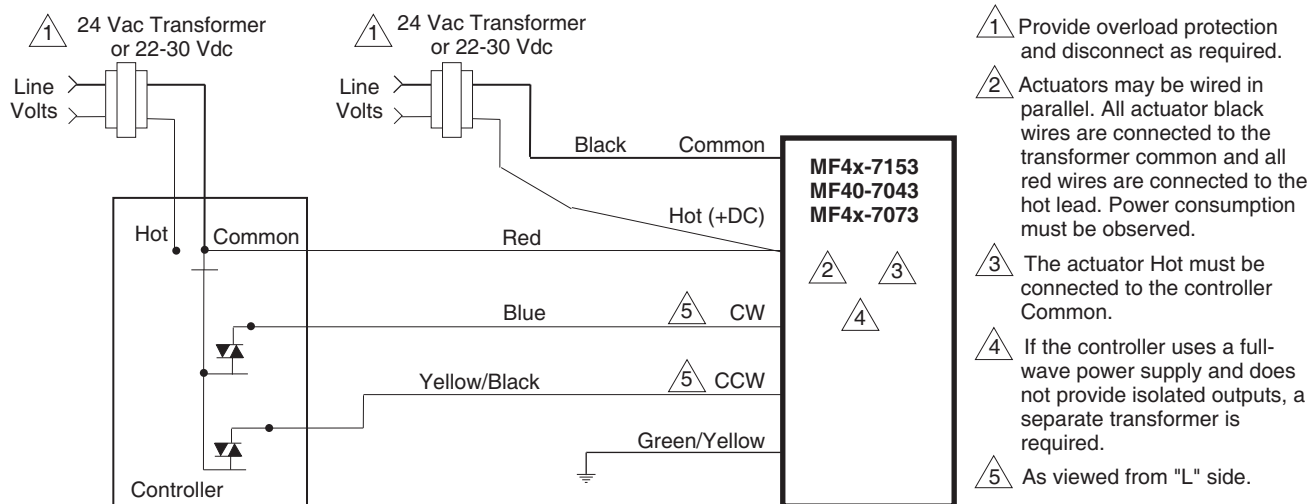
1 24 Vac Transformer or 22-30 Vdc

Line Volts

1 24 Vac Transformer or 22-30 Vdc

Line Volts

Black Common

Hot (+DC)

MF4x-7153
MF40-7043
MF4x-7073

Hot Common

Red

2 3
4

Blue 5 CW

Yellow/Black 5 CCW

Green/Yellow

Controller

1 Provide overload protection and disconnect as required.

2 Actuators may be wired in parallel. All actuator black wires are connected to the transformer common and all red wires are connected to the hot lead. Power consumption must be observed.

3 The actuator Hot must be connected to the controller Common.

4 If the controller uses a full-wave power supply and does not provide isolated outputs, a separate transformer is required.

5 As viewed from "L" side.